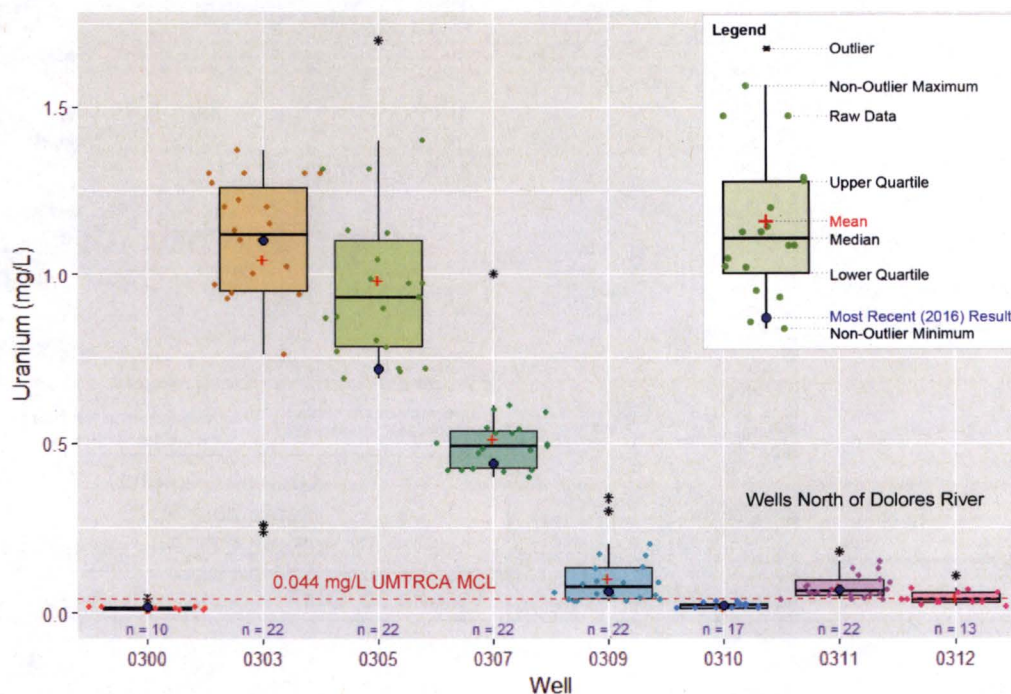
Legend
Outlier
Non-Outlier Maximum
Raw Data
Upper Quartile
Mean
Median
Lower Quartile
Most Recent (2016) Result
Non-Outlier Minimum

Uranium (mg/L)
1.5
1.0
0.5
0.0

Wells North of Dolores River
0.044 mg/L UMTRCA MCL

n = 10
n = 22
n = 22
n = 22
n = 22
n = 17
n = 22
n = 13

0300
0303
0305
0307
0309
0310
0311
0312
Well